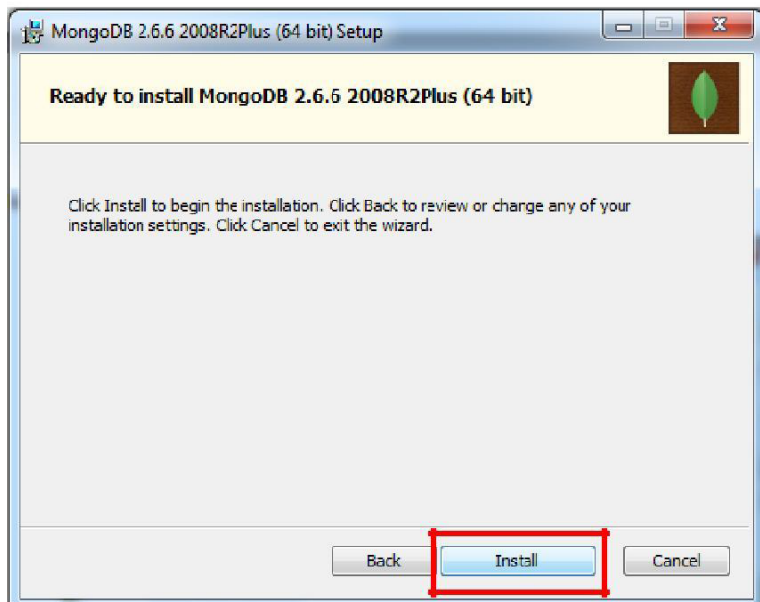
MongoDB 2.6.6 2008R2Plus (64 bit) Setup

Ready to install MongoDB 2.6.6 2008R2Plus (64 bit)

Click Install to begin the installation. Click Back to review or change any of your installation settings. Click Cancel to exit the wizard.

Back Install Cancel